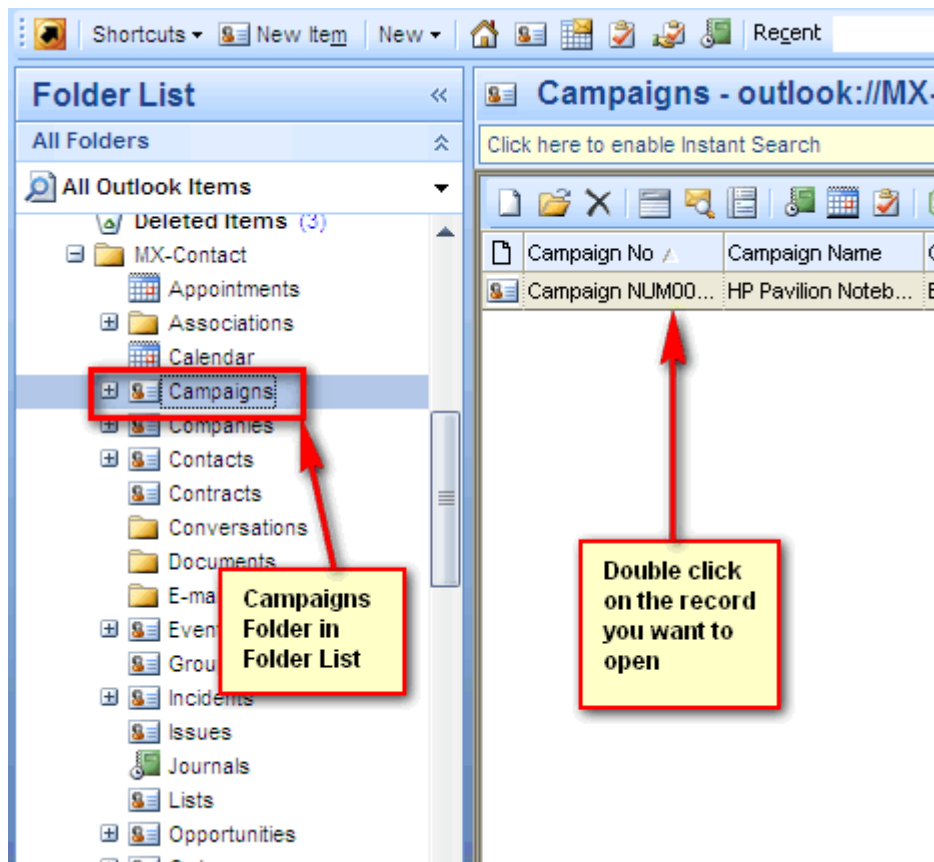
Shortcuts ▾ New Item New ▾ Recent

Folder List

All Folders

All Outlook Items

Deleted Items (3)

MX-Contact

Appointments

Associations

Calendar

Campaigns

Companies

Contacts

Contracts

Conversations

Documents

E-ma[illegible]

Even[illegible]

Grou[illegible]

Incidents

Issues

Journals

Lists

Opportunities

Campaigns - outlook://MX-

Click here to enable Instant Search

| Campaign No | Campaign Name |
|---|---|
| Campaign NUM00... | HP Pavilion Noteb... |

Campaigns Folder in Folder List

Double click on the record you want to open